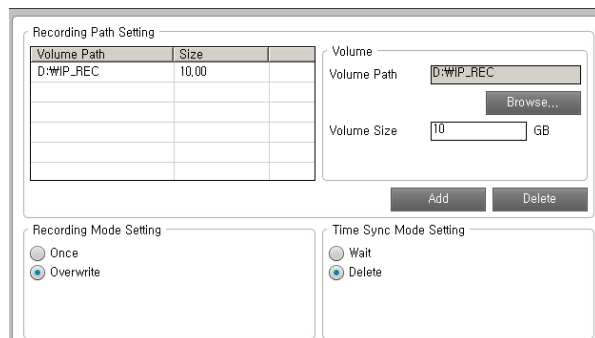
Recording Path Setting

| Volume Path | Size | |
|---|---|---|
| D:₩IP_REC | 10,00 | |

Volume

Volume Path D:₩IP_REC

Browse...

Volume Size 10 GB

Add Delete

Recording Mode Setting

Once

Overwrite

Time Sync Mode Setting

Wait

Delete